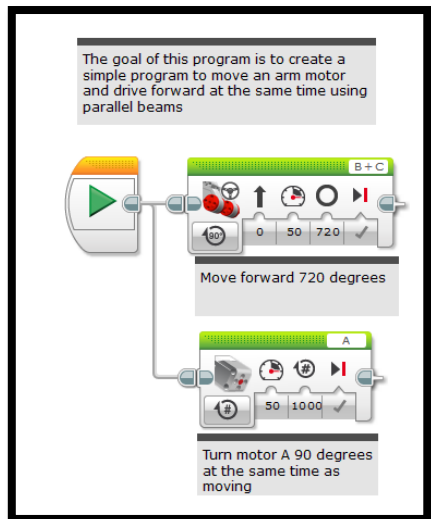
The goal of this program is to create a simple program to move an arm motor and drive forward at the same time using parallel beams

B + C

0 50 720

Move forward 720 degrees

A

50 1000

Turn motor A 90 degrees at the same time as moving